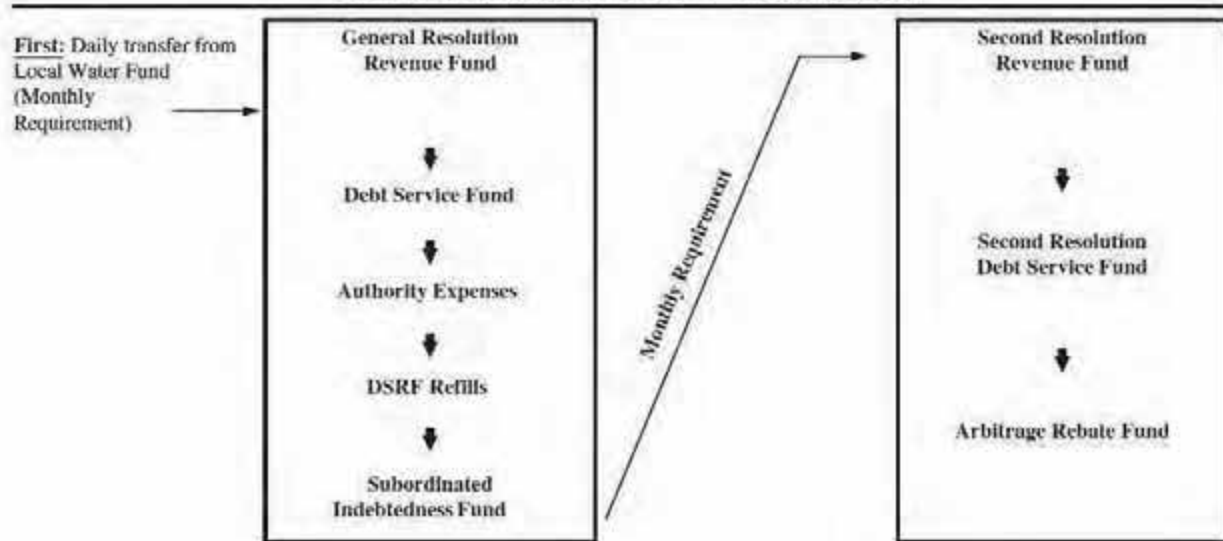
First: Daily transfer from Local Water Fund (Monthly Requirement)

General Resolution Revenue Fund

Debt Service Fund

Authority Expenses

DSRF Refills

Subordinated Indebtedness Fund

Monthly Requirement

Second Resolution Revenue Fund

Second Resolution Debt Service Fund

Arbitrage Rebate Fund